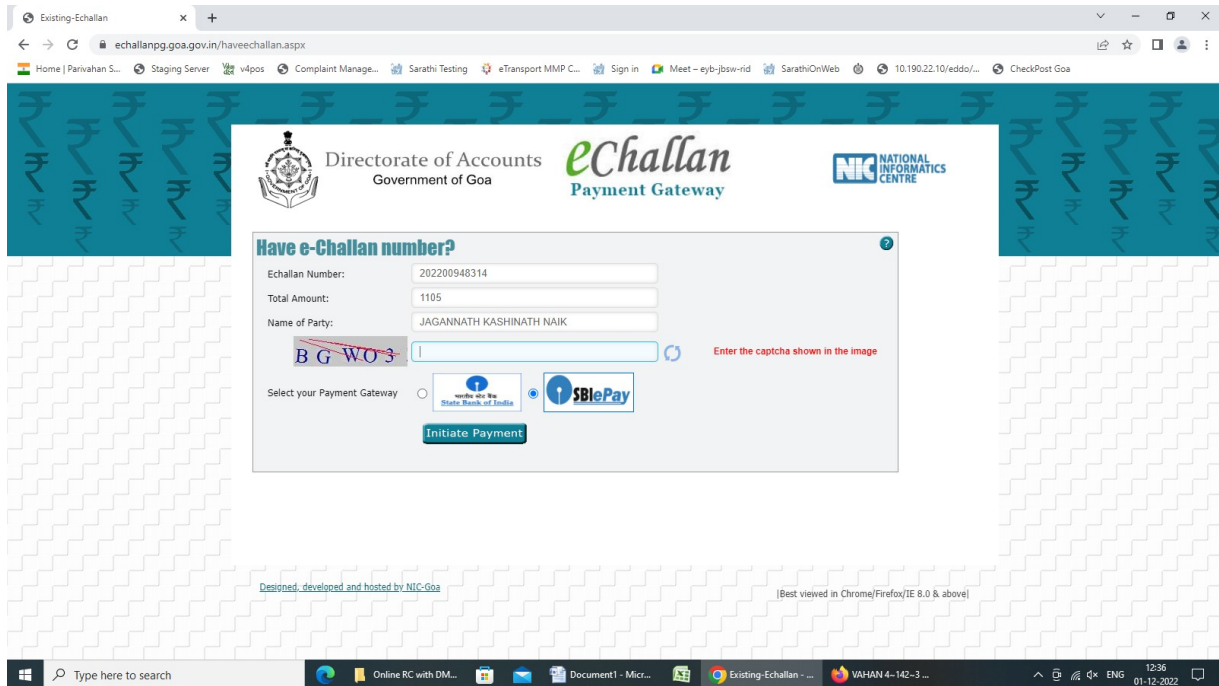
Existing-Echallan × +

echallanpg.goa.gov.in/haveechallan.aspx

Home | Parivahan S... Staging Server v4pos Complaint Manage... Sarathi Testing eTransport MMP C... Sign in Meet – eyb-jbsw-rid SarathiOnWeb 10.190.22.10/eddo/... CheckPost Goa

Directorate of Accounts
Government of Goa

eChallan
Payment Gateway

NIC NATIONAL INFORMATICS CENTRE

Have e-Challan number?

?

Echallan Number: 202200948314

Total Amount: 1105

Name of Party: JAGANNATH KASHINATH NAIK

B G WO 3

Enter the captcha shown in the image

Select your Payment Gateway

भारतीय स्टेट बैंक
State Bank of India

SBIePay

Initiate Payment

Designed, developed and hosted by NIC-Goa

|Best viewed in Chrome/Firefox/IE 8.0 & above|

Type here to search

Online RC with DM...

Document1 - Micr...

Existing-Echallan - ...

VAHAN 4-142-3 ...

ENG

12:36
01-12-2022